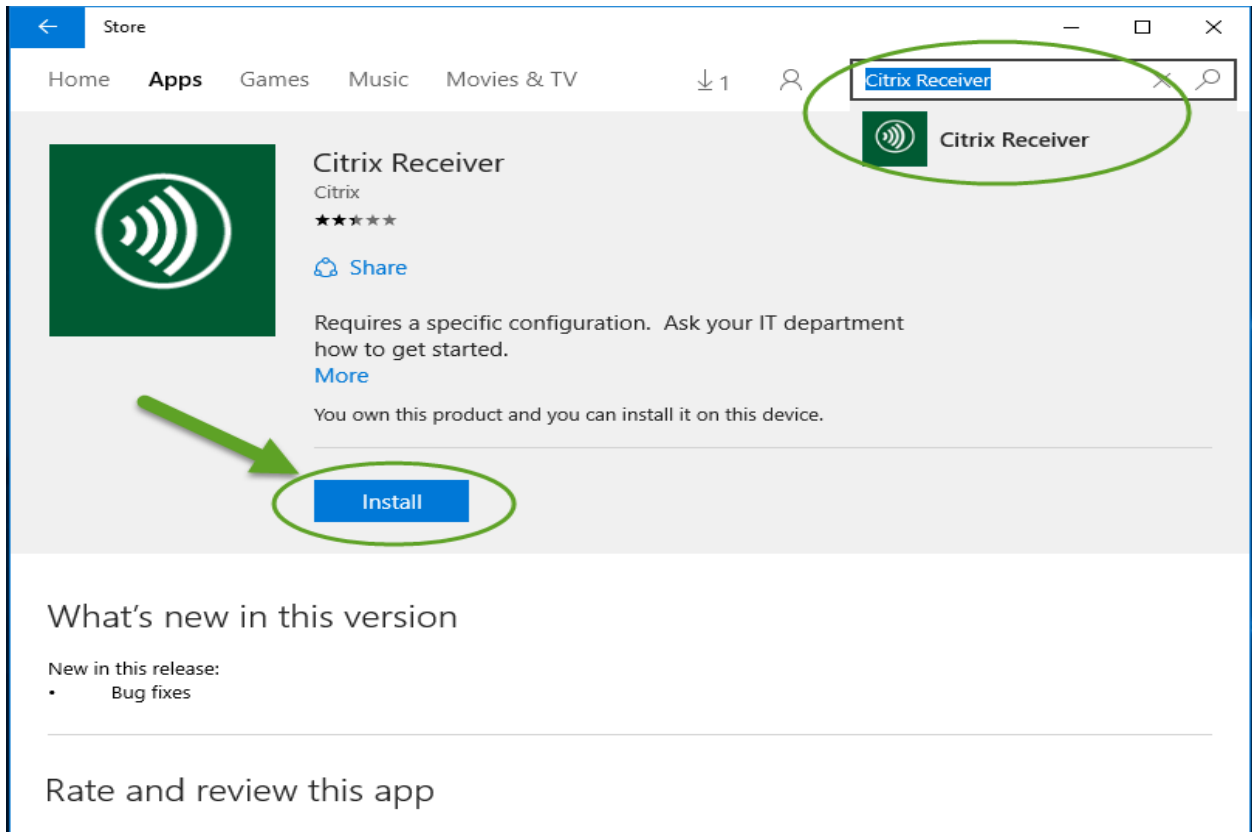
Store

Home Apps Games Music Movies & TV ↓1

Citrix Receiver

Citrix Receiver

Citrix Receiver
Citrix
★★★★★

Share

Requires a specific configuration. Ask your IT department how to get started.
More

You own this product and you can install it on this device.

Install

What's new in this version

New in this release:
• Bug fixes

Rate and review this app